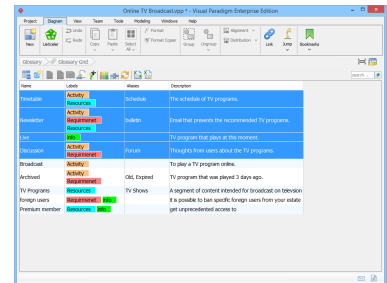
Online TV Broadcast.vpp * - Visual Paradigm Enterprise Edition

Project Diagram View Team Tools Modeling Window Help

New Lexicalizer Undo Redo Copy Paste Select All Format Format Copier Group Ungroup Alignment Distribution Link Jump Bookmarks

Glossary Glossary Grid

Search

| Name | Labels | Aliases | Description |
|---|---|---|---|
| Timetable | Activity Resources | Schedule | The schedule of TV programs. |
| Newsletter | Activity Requirmenet Resources | bulletin | Email that presents the recommended TV programs. |
| Live | Info | | TV program that plays at this moment. |
| Discussion | Activity Requirmenet | Forum | Thoughts from users about the TV programs. |
| Broadcast | Activity | | To play a TV program online. |
| Archived | Activity Requirmenet | Old, Expired | TV program that was played 3 days ago. |
| TV Programs | Resources | TV Shows | A segment of content intended for broadcast on television |
| Foreign users | Requirmenet Info | | It is possible to ban specific foreign users from your estate |
| Premium member | Resources Info | | get unprecedented access to |